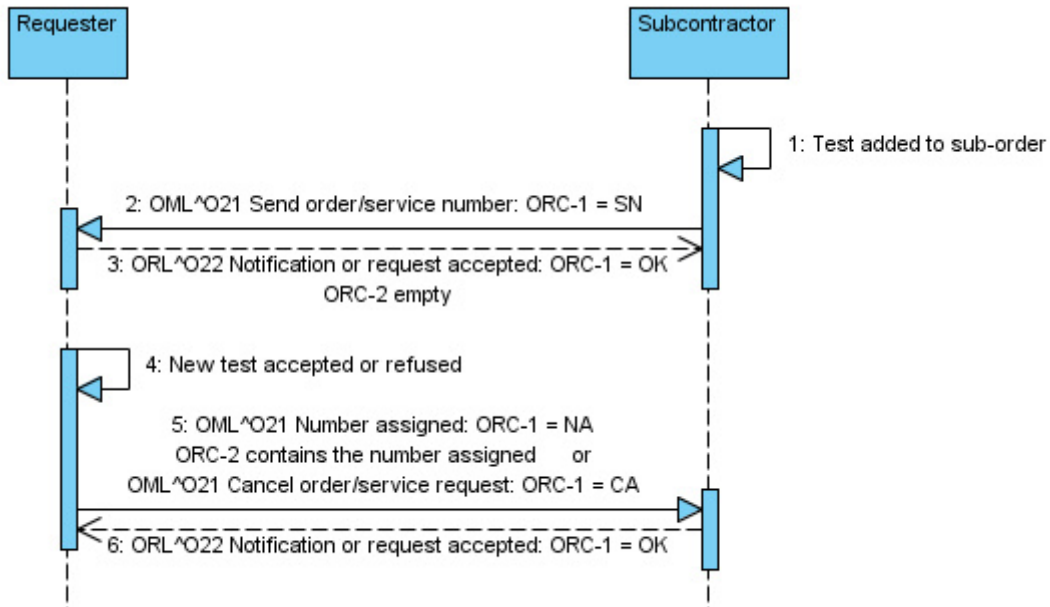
Requester

Subcontractor

1: Test added to sub-order

2: OML^O21 Send order/service number: ORC-1 = SN

3: ORL^O22 Notification or request accepted: ORC-1 = OK
ORC-2 empty

4: New test accepted or refused

5: OML^O21 Number assigned: ORC-1 = NA
ORC-2 contains the number assigned or
OML^O21 Cancel order/service request: ORC-1 = CA

6: ORL^O22 Notification or request accepted: ORC-1 = OK